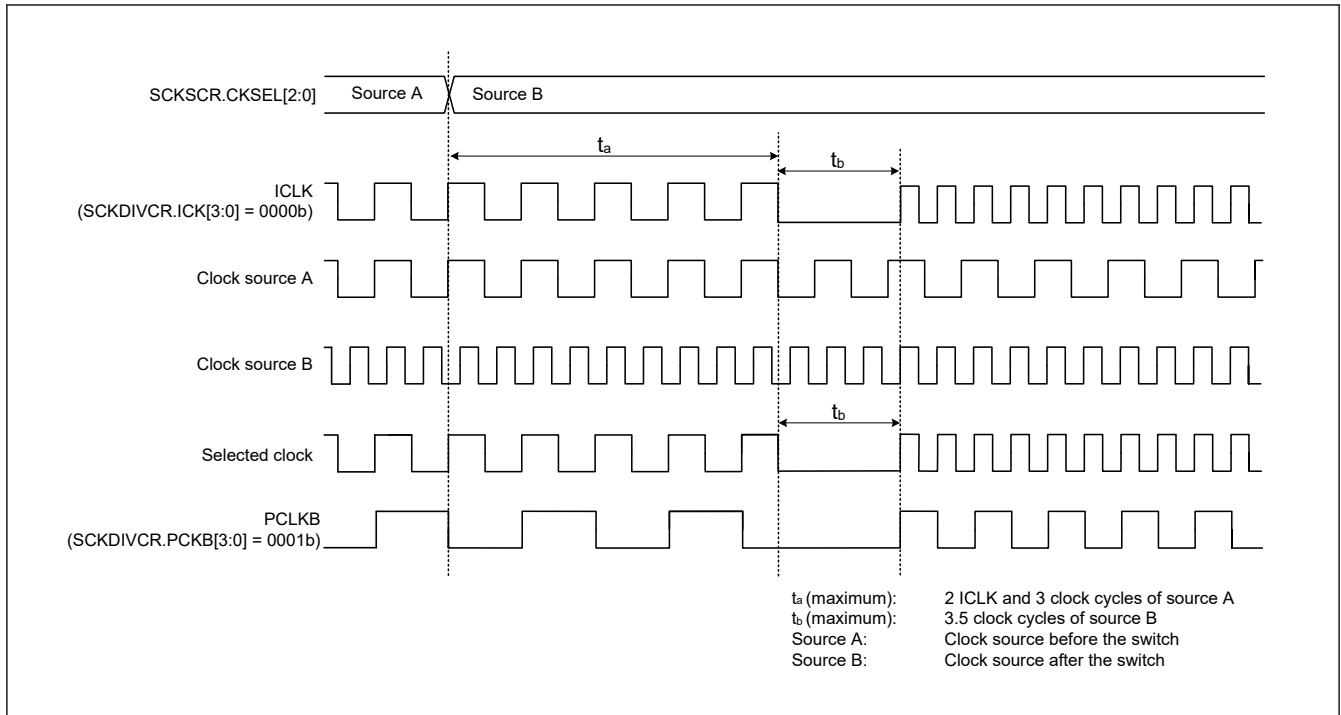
SCKSCR.CKSEL[2:0]
Source A
Source B

$t_a$
$t_b$

ICLK
(SCKDIVCR.ICK[3:0] = 0000b)

Clock source A

Clock source B

$t_b$

Selected clock

PCLKB
(SCKDIVCR.PCKB[3:0] = 0001b)

$t_a$ (maximum): 2 ICLK and 3 clock cycles of source A
$t_b$ (maximum): 3.5 clock cycles of source B
Source A: Clock source before the switch
Source B: Clock source after the switch